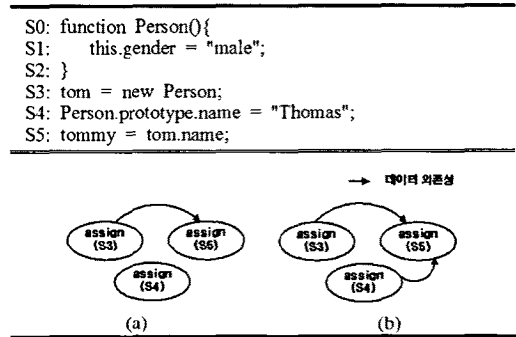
S0: function Person(){
S1: this.gender = "male";
S2: }
S3: tom = new Person;
S4: Person.prototype.name = "Thomas";
S5: tommy = tom.name;

데이터 의존성

assign (S3)
assign (S5)
assign (S4)

(a)

assign (S3)
assign (S5)
assign (S4)

(b)